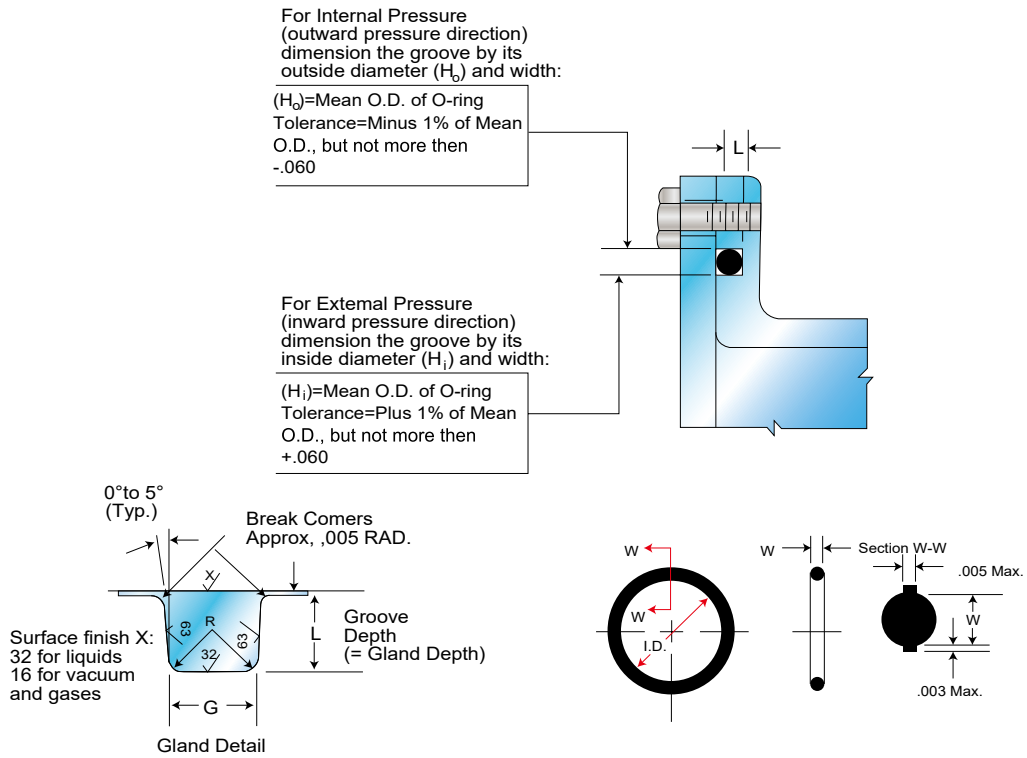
For Internal Pressure (outward pressure direction) dimension the groove by its outside diameter ($H_o$) and width:

($H_o$)=Mean O.D. of O-ring Tolerance=Minus 1% of Mean O.D., but not more then -.060

L

For Extemal Pressure (inward pressure direction) dimension the groove by its inside diameter ($H_i$) and width:

($H_i$)=Mean O.D. of O-ring Tolerance=Plus 1% of Mean O.D., but not more then +.060

0°to 5° (Typ.)

Break Comers Approx, ,005 RAD.

X

R

63

63

32

Surface finish X: 32 for liquids 16 for vacuum and gases

L

Groove Depth (= Gland Depth)

G

Gland Detail

W

W

I.D.

W

Section W-W

.005 Max.

W

W

.003 Max.